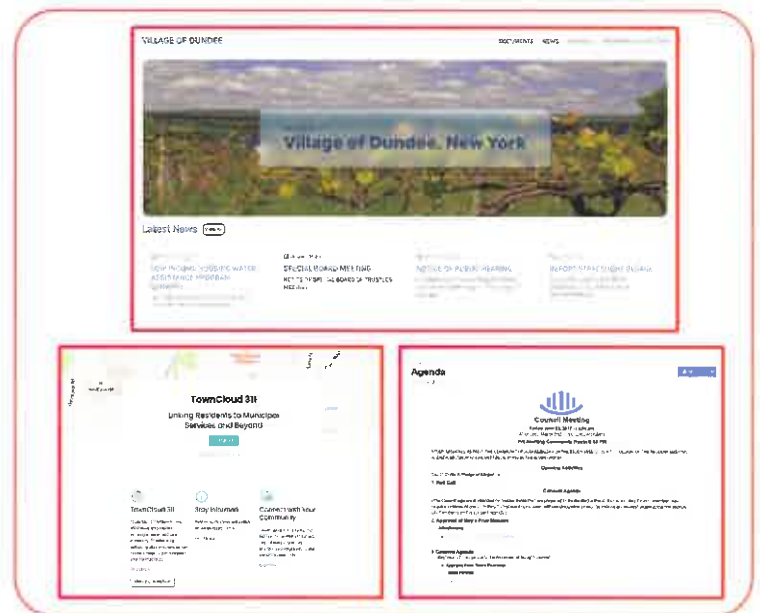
VILLAGE OF DUNDEE

DOCUMENTS NEWS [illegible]

Village of Dundee, New York

Latest News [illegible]

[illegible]
NEW INCOME-ELIGIBLE WATER ASSISTANCE PROGRAM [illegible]
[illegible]

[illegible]
SPECIAL BOARD MEETING
NOTICE OF SPECIAL BOARD OF TRUSTEES MEETING

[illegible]
NOTICE OF PUBLIC HEARING
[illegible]

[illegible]
REPORT STREETLIGHT ISSUES
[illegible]

TownCloud 311

Linking Residents to Municipal Services and Beyond

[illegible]

TownCloud 311
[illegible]

Stay Informed
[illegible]

Connect with Your Community
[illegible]

Agenda

Council Meeting

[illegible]

Opening Activities

1. Roll Call

Consent Agenda

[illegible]

2. Approval of Prior Minutes

3. Consent Agenda

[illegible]